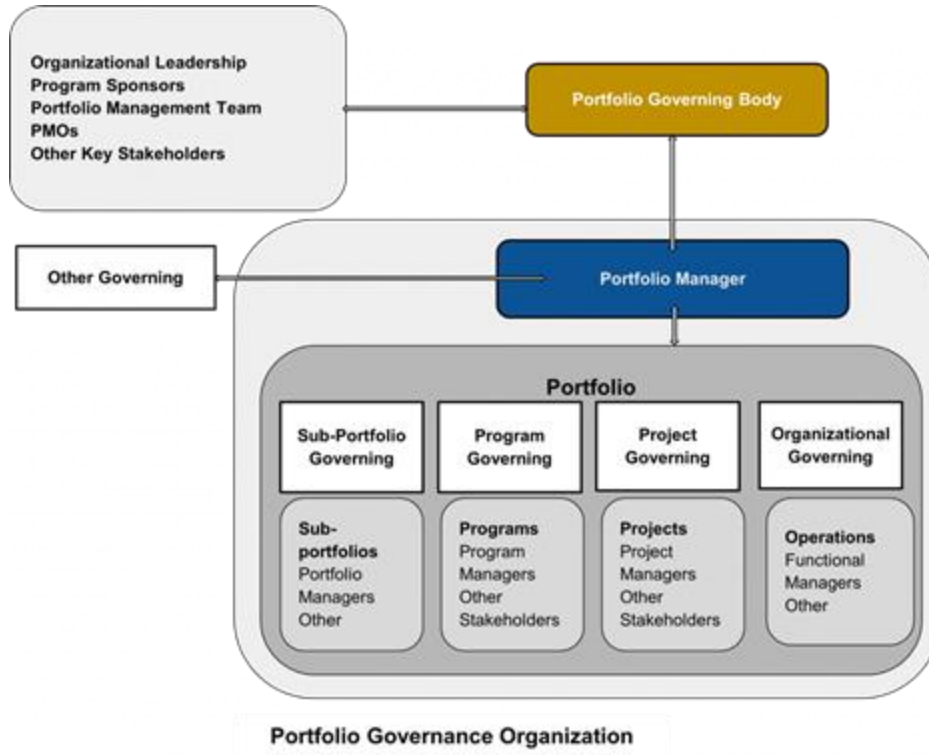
Organizational Leadership
Program Sponsors
Portfolio Management Team
PMOs
Other Key Stakeholders

Portfolio Governing Body

Other Governing

Portfolio Manager

Portfolio

Sub-Portfolio Governing

Program Governing

Project Governing

Organizational Governing

Sub-portfolios
Portfolio Managers
Other

Programs
Program Managers
Other Stakeholders

Projects
Project Managers
Other Stakeholders

Operations
Functional Managers
Other

Portfolio Governance Organization